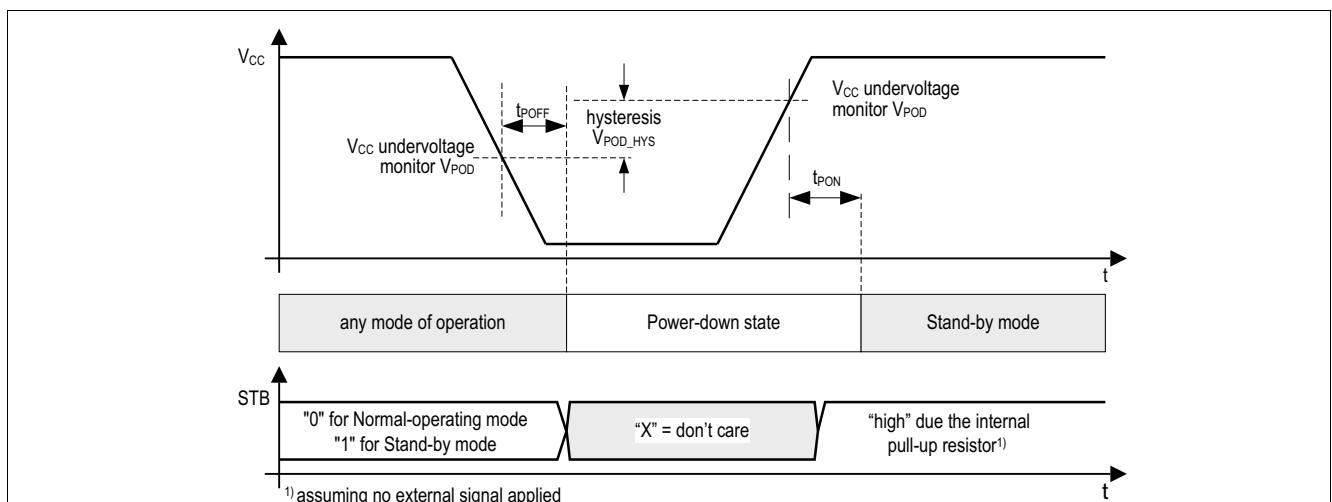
$V_{CC}$

$t_{POFF}$

hysteresis
$V_{POD\_HYS}$

$V_{CC}$ undervoltage monitor $V_{POD}$

$V_{CC}$ undervoltage monitor $V_{POD}$

$t_{PON}$

t

any mode of operation

Power-down state

Stand-by mode

STB

"0" for Normal-operating mode
"1" for Stand-by mode

“X” = don’t care

“high” due the internal pull-up resistor$^{1)}$

t

$^{1)}$ assuming no external signal applied